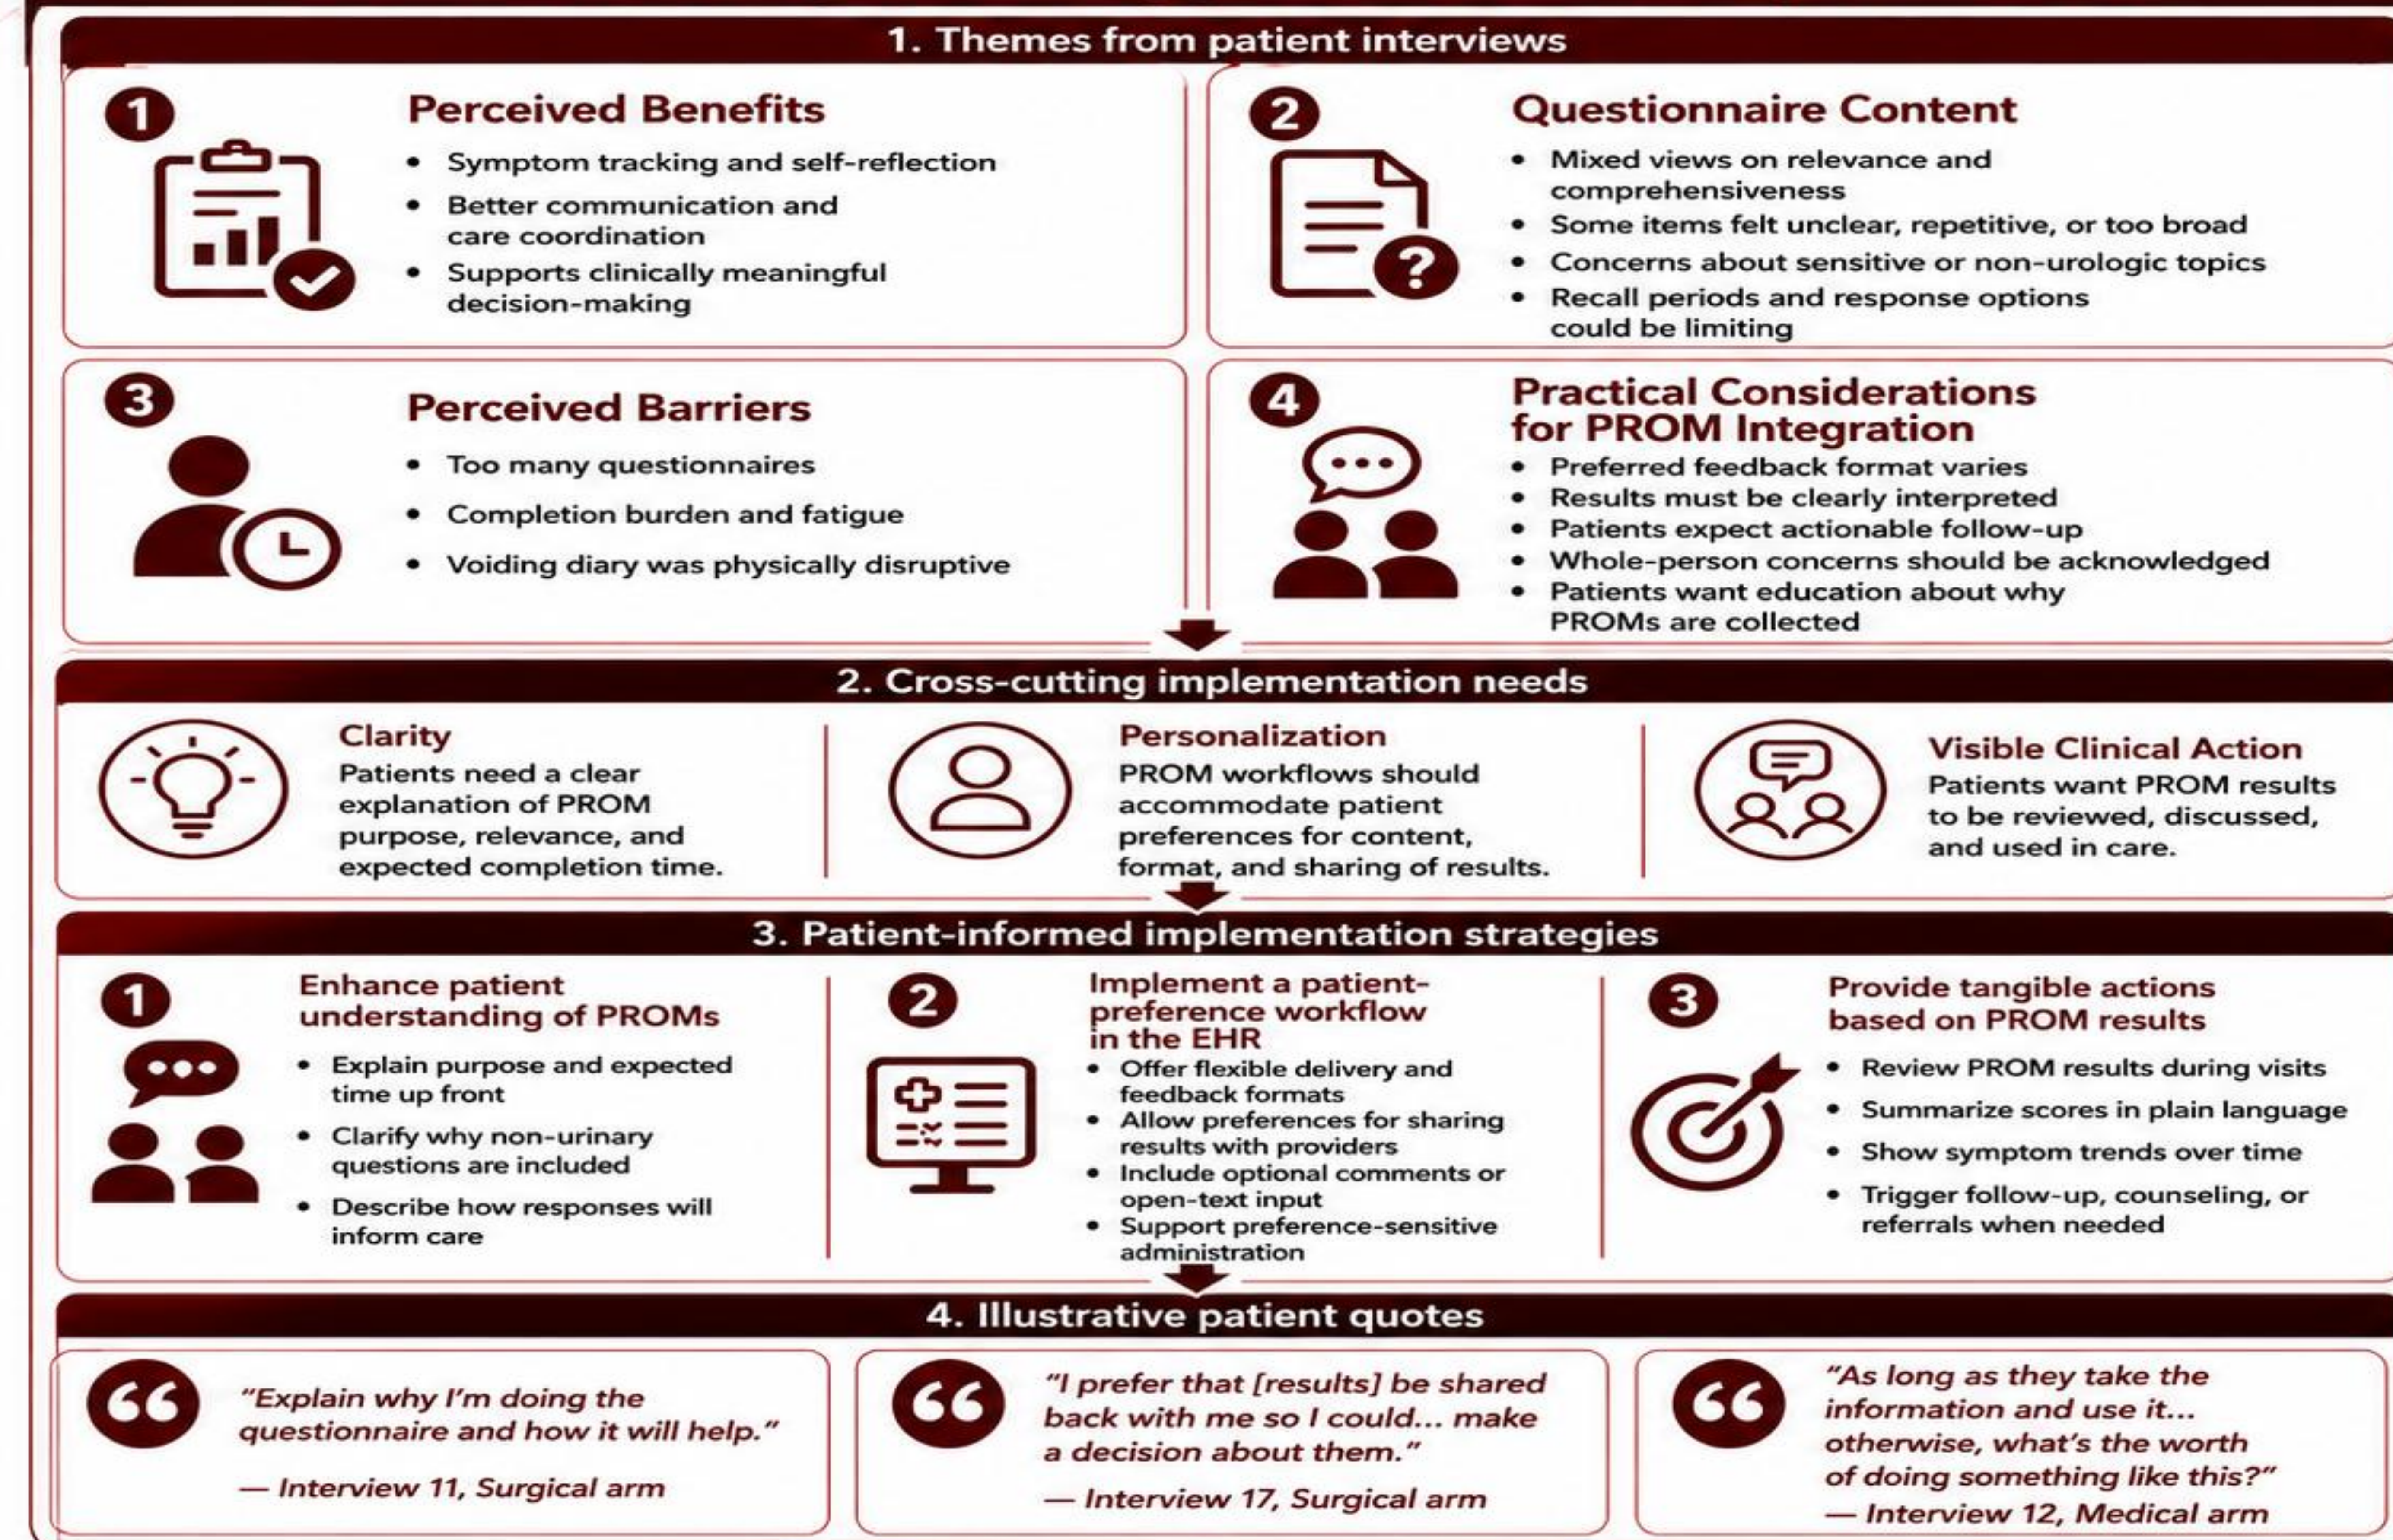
1. Themes from patient interviews

1

Perceived Benefits

- Symptom tracking and self-reflection
- Better communication and care coordination
- Supports clinically meaningful decision-making

2

Questionnaire Content

- Mixed views on relevance and comprehensiveness
- Some items felt unclear, repetitive, or too broad
- Concerns about sensitive or non-urologic topics
- Recall periods and response options could be limiting

3

Perceived Barriers

- Too many questionnaires
- Completion burden and fatigue
- Voiding diary was physically disruptive

4

Practical Considerations for PROM Integration

- Preferred feedback format varies
- Results must be clearly interpreted
- Patients expect actionable follow-up
- Whole-person concerns should be acknowledged
- Patients want education about why PROMs are collected

2. Cross-cutting implementation needs

Clarity
Patients need a clear explanation of PROM purpose, relevance, and expected completion time.

Personalization
PROM workflows should accommodate patient preferences for content, format, and sharing of results.

Visible Clinical Action
Patients want PROM results to be reviewed, discussed, and used in care.

3. Patient-informed implementation strategies

1

Enhance patient understanding of PROMs

- Explain purpose and expected time up front
- Clarify why non-urinary questions are included
- Describe how responses will inform care

2

Implement a patient-preference workflow in the EHR

- Offer flexible delivery and feedback formats
- Allow preferences for sharing results with providers
- Include optional comments or open-text input
- Support preference-sensitive administration

3

Provide tangible actions based on PROM results

- Review PROM results during visits
- Summarize scores in plain language
- Show symptom trends over time
- Trigger follow-up, counseling, or referrals when needed

4. Illustrative patient quotes

"Explain why I'm doing the questionnaire and how it will help."
— Interview 11, Surgical arm

"I prefer that [results] be shared back with me so I could... make a decision about them."
— Interview 17, Surgical arm

"As long as they take the information and use it... otherwise, what's the worth of doing something like this?"
— Interview 12, Medical arm